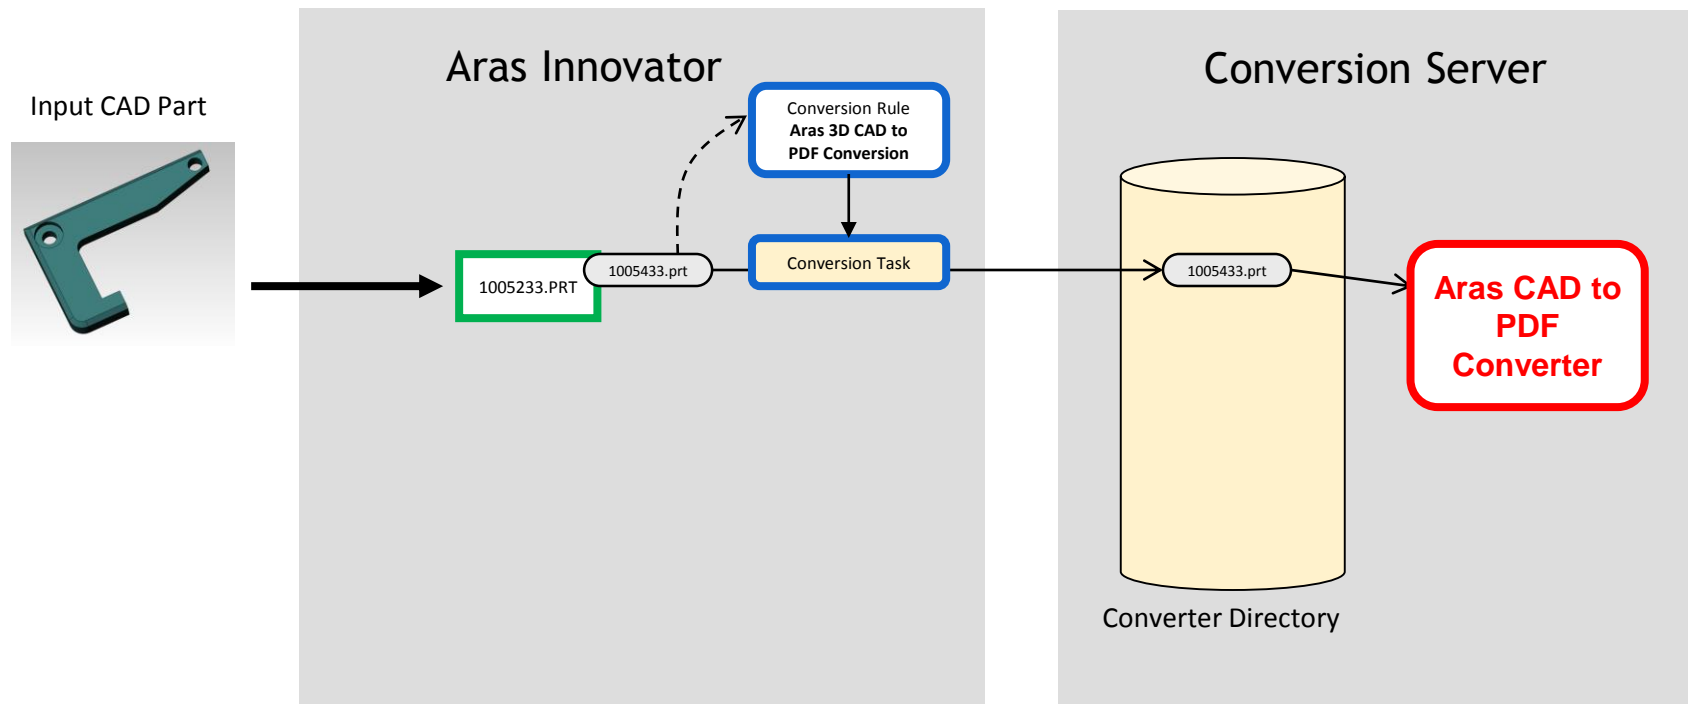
Input CAD Part

Aras Innovator

Conversion Rule
Aras 3D CAD to PDF Conversion

1005233.PRT

1005433.prt

Conversion Task

Conversion Server

1005433.prt

Aras CAD to PDF Converter

Converter Directory